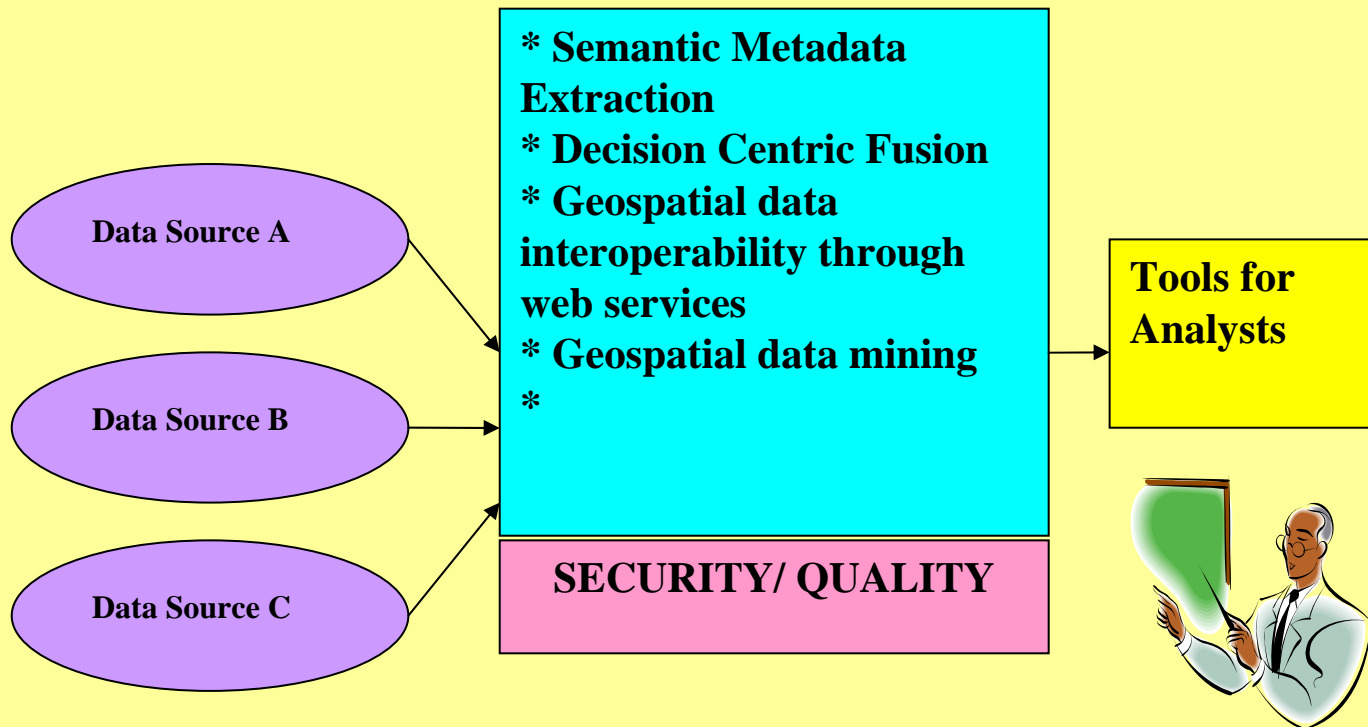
Data Source A

Data Source B

Data Source C

* Semantic Metadata Extraction
* Decision Centric Fusion
* Geospatial data interoperability through web services
* Geospatial data mining
*

SECURITY/ QUALITY

Tools for Analysts